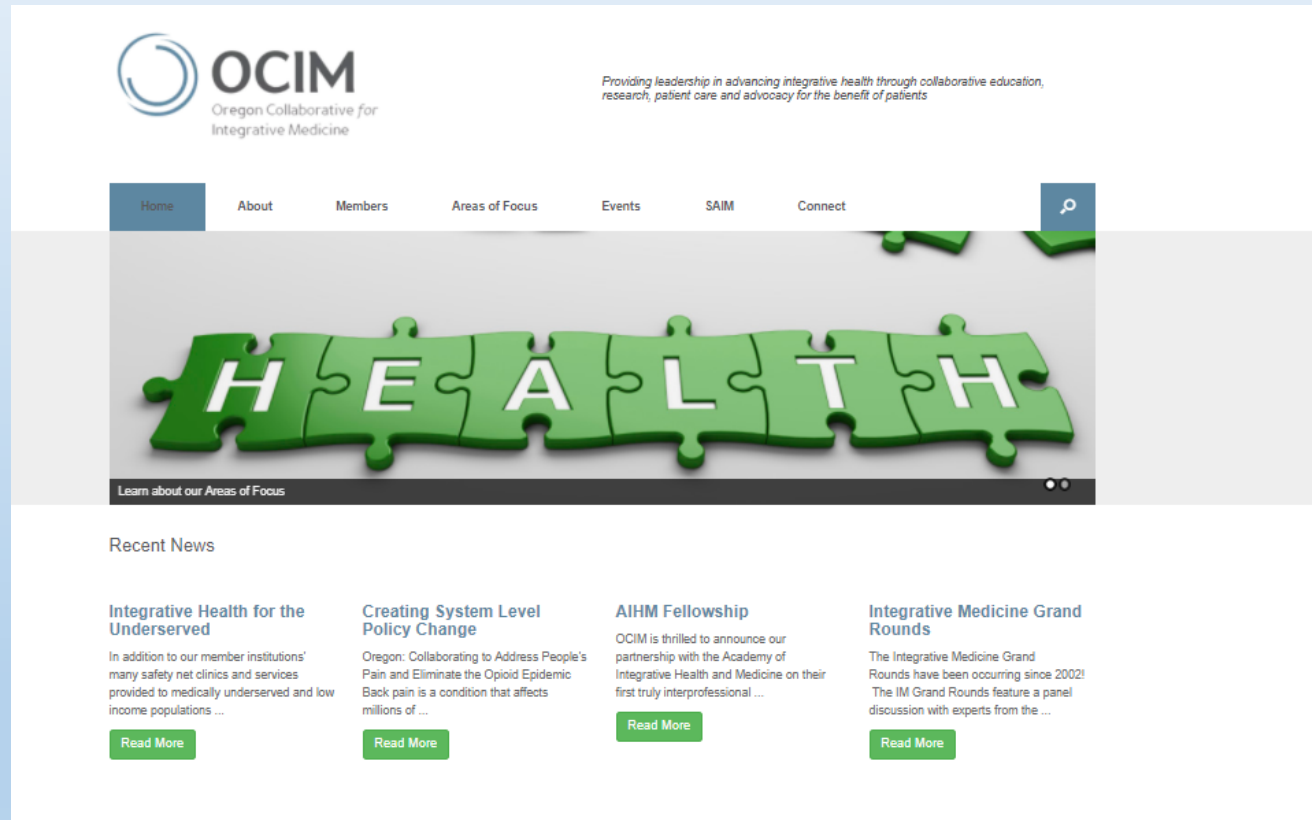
OCIM
Oregon Collaborative for Integrative Medicine

Providing leadership in advancing integrative health through collaborative education, research, patient care and advocacy for the benefit of patients

Home About Members Areas of Focus Events SAIM Connect

HEALTH

Learn about our Areas of Focus

Recent News

Integrative Health for the Underserved
In addition to our member institutions' many safety net clinics and services provided to medically underserved and low income populations ...
Read More

Creating System Level Policy Change
Oregon: Collaborating to Address People's Pain and Eliminate the Opioid Epidemic Back pain is a condition that affects millions of ...
Read More

AIHM Fellowship
OCIM is thrilled to announce our partnership with the Academy of Integrative Health and Medicine on their first truly interprofessional ...
Read More

Integrative Medicine Grand Rounds
The Integrative Medicine Grand Rounds have been occurring since 2002! The IM Grand Rounds feature a panel discussion with experts from the ...
Read More